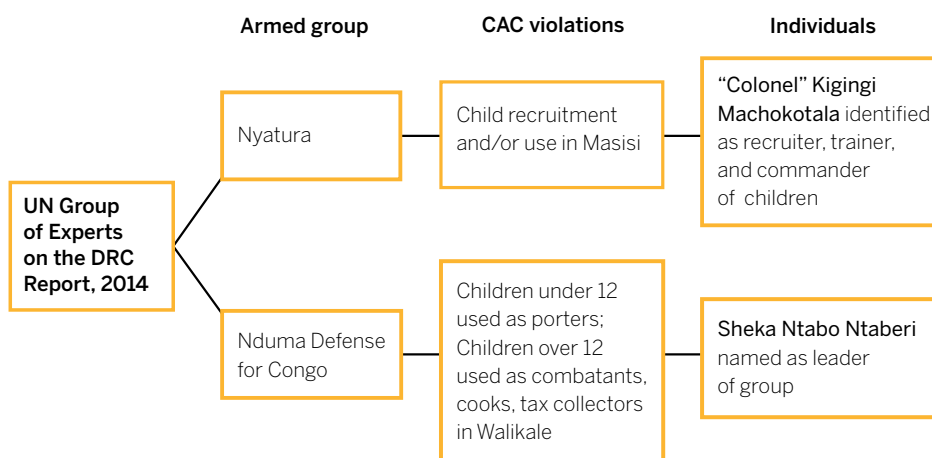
Armed group

CAC violations

Individuals

UN Group of Experts on the DRC Report, 2014

Nyatura

Child recruitment and/or use in Masisi

"Colonel" Kigingi Machokotala identified as recruiter, trainer, and commander of children

Nduma Defense for Congo

Children under 12 used as porters; Children over 12 used as combatants, cooks, tax collectors in Walikale

Sheka Ntabo Ntaberi named as leader of group